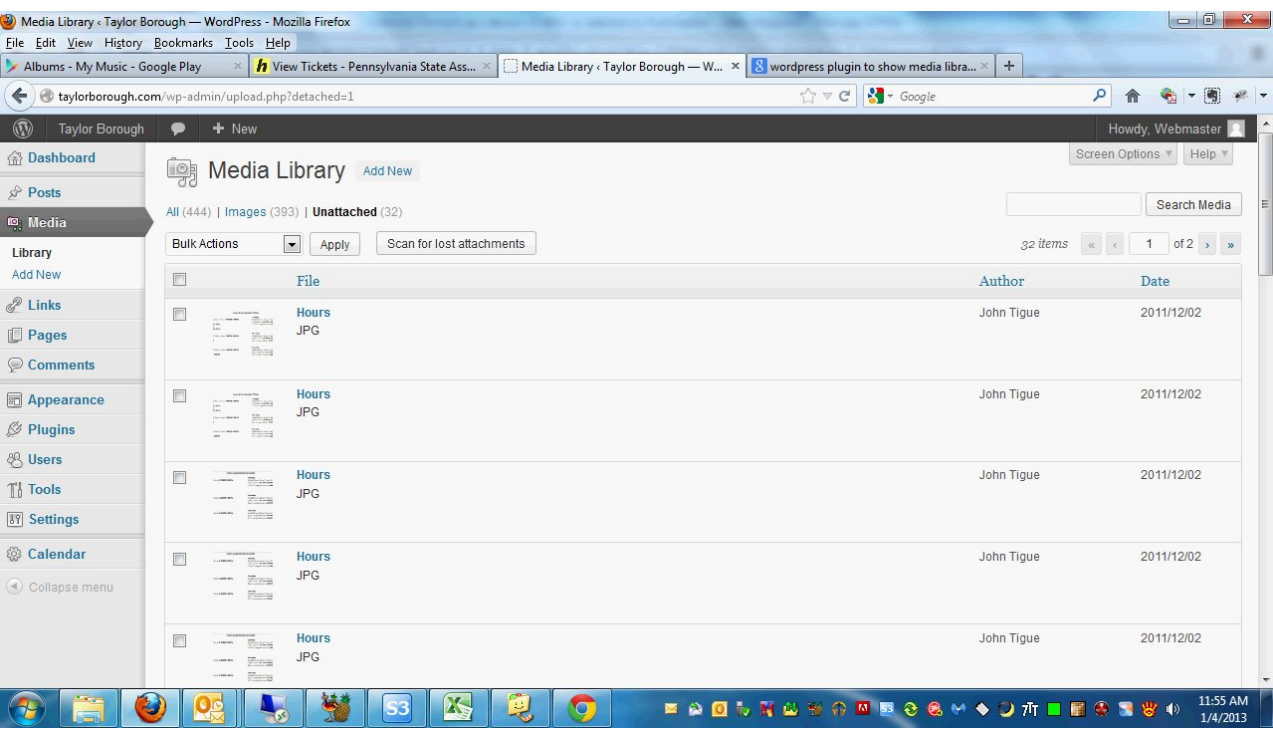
Media Library ‹ Taylor Borough — WordPress - Mozilla Firefox

File Edit View History Bookmarks Tools Help

Albums - My Music - Google Play | View Tickets - Pennsylvania State Ass... | Media Library ‹ Taylor Borough — W... | wordpress plugin to show media libra... | +

taylorborough.com/wp-admin/upload.php?detached=1

Google

Taylor Borough + New Howdy, Webmaster

Dashboard
Posts
Media
Library
Add New
Links
Pages
Comments
Appearance
Plugins
Users
Tools
Settings
Calendar
Collapse menu

Media Library Add New

Screen Options ▾ Help ▾

All (444) | Images (393) | Unattached (32)

Search Media

Bulk Actions Apply Scan for lost attachments

32 items « ‹ 1 of 2 › »

| | File | Author | Date |
|---|---|---|---|
| | Hours JPG | John Tigue | 2011/12/02 |
| | Hours JPG | John Tigue | 2011/12/02 |
| | Hours JPG | John Tigue | 2011/12/02 |
| | Hours JPG | John Tigue | 2011/12/02 |
| | Hours JPG | John Tigue | 2011/12/02 |

S3

11:55 AM
1/4/2013